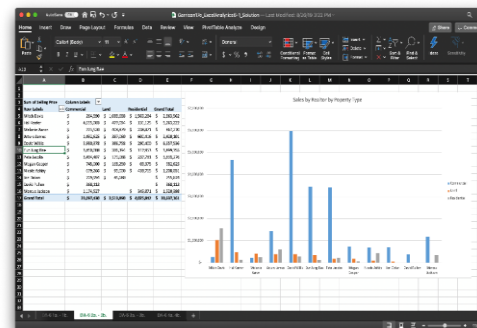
Home Insert Draw Page Layout Formulas Data Review View PivotTable Analyze Design

Calibri (Body)

Paste

Conditional Formatting Format as Table Cell Styles

Insert Delete Format

Sort & Filter Find & Select

Share Comments

A16 fx Fort Long Rose

| Sum of Selling Price | Column Labels | | | |
|---|---|---|---|---|
| Row Labels | Commercial | Land | Residential | Grand Total |
| Grand Total | | | | |

Sales by Realtor by Property Type

Commercial
Land
Residential